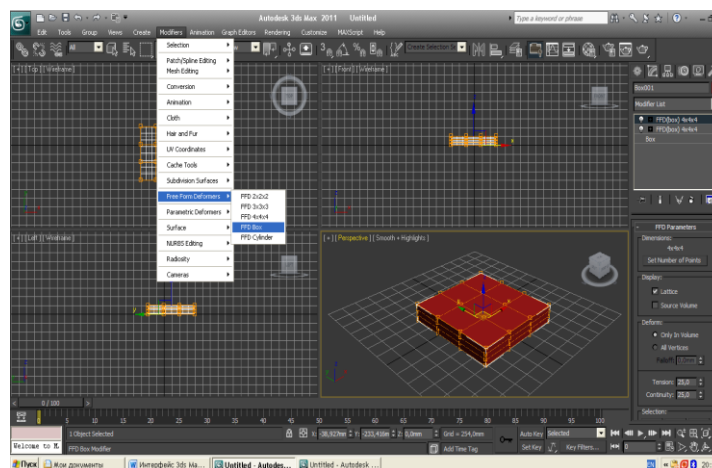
Autodesk 3ds Max 2011 Untitled

Type a keyword or phrase

Edit Tools Group Views Create Modifiers Animation Graph Editors Rendering Customize MAXScript Help

All

Create Selection S

[ + ] [ Top ] [ Wireframe ]

[ + ] [ Front ] [ Wireframe ]

[ + ] [ Left ] [ Wireframe ]

[ + ] [ Perspective ] [ Smooth + Highlights ]

Selection
Patch/Spline Editing
Mesh Editing
Conversion
Animation
Cloth
Hair and Fur
UV Coordinates
Cache Tools
Subdivision Surfaces
Free Form Deformers
Parametric Deformers
Surface
NURBS Editing
Radiosity
Cameras

FFD 2x2x2
FFD 3x3x3
FFD 4x4x4
FFD Box
FFD Cylinder

Box001

Modifier List

FFD(box) 4x4x4
FFD(box) 4x4x4
Box

FFD Parameters

Dimensions:
4x4x4
Set Number of Points

Display:
Lattice
Source Volume

Deform:
Only In Volume
All Vertices
Falloff: 0,0

Tension: 25,0
Continuity: 25,0

Selection:

0 / 100

0 5 10 15 20 25 30 35 40 45 50 55 60 65 70 75 80 85 90 95 100

Welcome to M
1 Object Selected
FFD Box Modifier

X: 38,927mr Y: -233,416m Z: 0,0mm Grid = 254,0mm

Add Time Tag

Auto Key Selected
Set Key Key Filters...

Пуск Мои документы Интерфейс 3ds Ma... Untitled - Autodes... Untitled - Autodesk ...